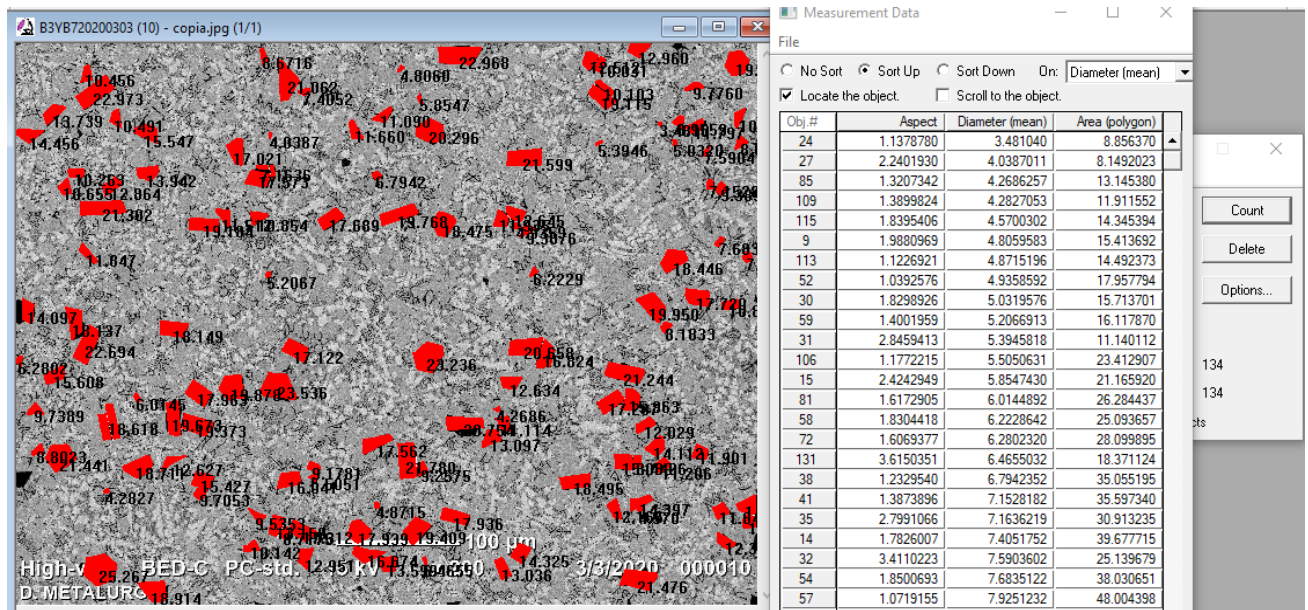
B3YB720200303 (10) - copia.jpg (1/1)

Measurement Data

File

No Sort   Sort Up   Sort Down   On: Diameter (mean)

Locate the object.   Scroll to the object.

| Obj.# | Aspect | Diameter (mean) | Area (polygon) |
|---|---|---|---|
| 24 | 1.1378780 | 3.481040 | 8.856370 |
| 27 | 2.2401930 | 4.0387011 | 8.1492023 |
| 85 | 1.3207342 | 4.2686257 | 13.145380 |
| 109 | 1.3899824 | 4.2827053 | 11.911552 |
| 115 | 1.8395406 | 4.5700302 | 14.345394 |
| 9 | 1.9880969 | 4.8059583 | 15.413692 |
| 113 | 1.1226921 | 4.8715196 | 14.492373 |
| 52 | 1.0392576 | 4.9358592 | 17.957794 |
| 30 | 1.8298926 | 5.0319576 | 15.713701 |
| 59 | 1.4001959 | 5.2066913 | 16.117870 |
| 31 | 2.8459413 | 5.3945818 | 11.140112 |
| 106 | 1.1772215 | 5.5050631 | 23.412907 |
| 15 | 2.4242949 | 5.8547430 | 21.165920 |
| 81 | 1.6172905 | 6.0144892 | 26.284437 |
| 58 | 1.8304418 | 6.2228642 | 25.093657 |
| 72 | 1.6069377 | 6.2802320 | 28.099895 |
| 131 | 3.6150351 | 6.4655032 | 18.371124 |
| 38 | 1.2329540 | 6.7942352 | 35.055195 |
| 41 | 1.3873896 | 7.1528182 | 35.597340 |
| 35 | 2.7991066 | 7.1636219 | 30.913235 |
| 14 | 1.7826007 | 7.4051752 | 39.677715 |
| 32 | 3.4110223 | 7.5903602 | 25.139679 |
| 54 | 1.8500693 | 7.6835122 | 38.030651 |
| 57 | 1.0719155 | 7.9251232 | 48.004398 |

Count
Delete
Options...
134
134
cts

8.6716 22.968 10.456 4.8060 12.960 21.062 7.4052 22.973 5.8547 9.7760 13.739 10.491 11.090 14.456 15.547 4.0387 11.660 20.296 5.3946 17.021 21.599 13.942 7.1536 17.373 6.7942 10.263 18.655 12.864 21.302 19.194 19.768 17.669 18.475 11.847 18.446 5.2067 6.2229 14.097 19.950 18.137 18.149 6.1833 22.694 17.122 20.658 16.824 23.236 6.2802 15.608 21.244 23.536 12.634 6.0145 17.963 9.7389 18.618 19.673 4.2686 13.373 20.754 13.097 2.029 8.8023 17.562 21.441 21.780 9.1781 18.710 12.627 18.495 15.427 4.2827 9.7053 4.8715 17.936 9.5353 10.142 100 µm 12.951 14.325 13.036 29.26 18.914 21.476

High-v BED-C PC-std. kV 3/3/2020 000010 D. METALURG